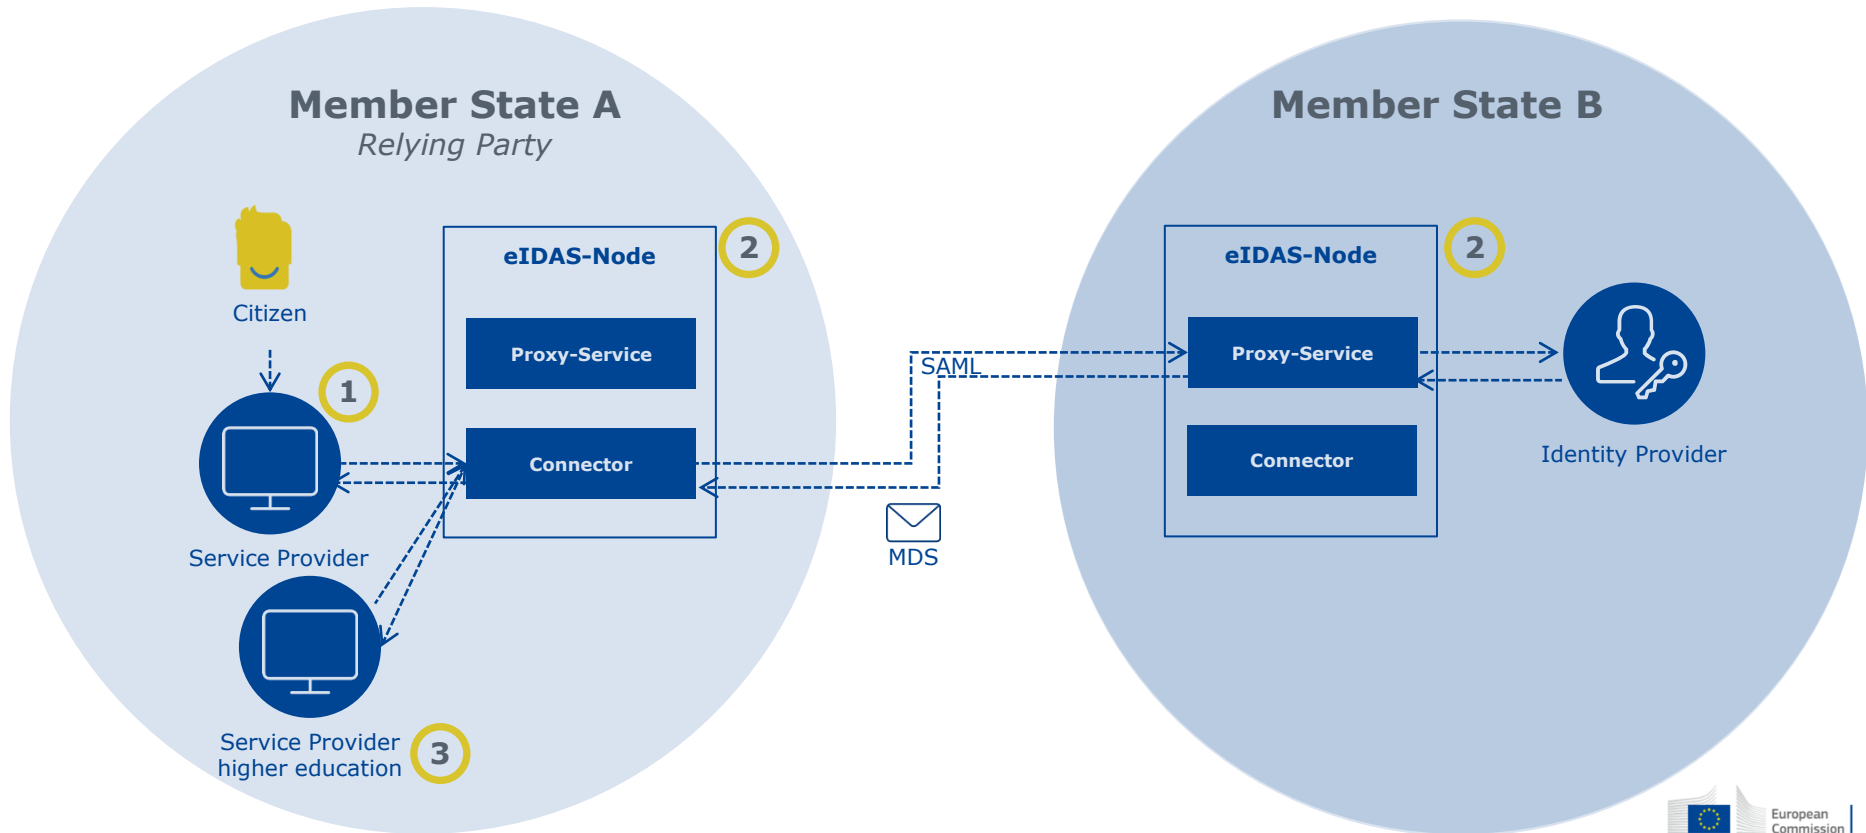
Member State A
Relying Party

Citizen

1

Service Provider

Service Provider higher education

3

eIDAS-Node

2

Proxy-Service

Connector

SAML

MDS

Member State B

eIDAS-Node

2

Proxy-Service

Connector

Identity Provider

European Commission